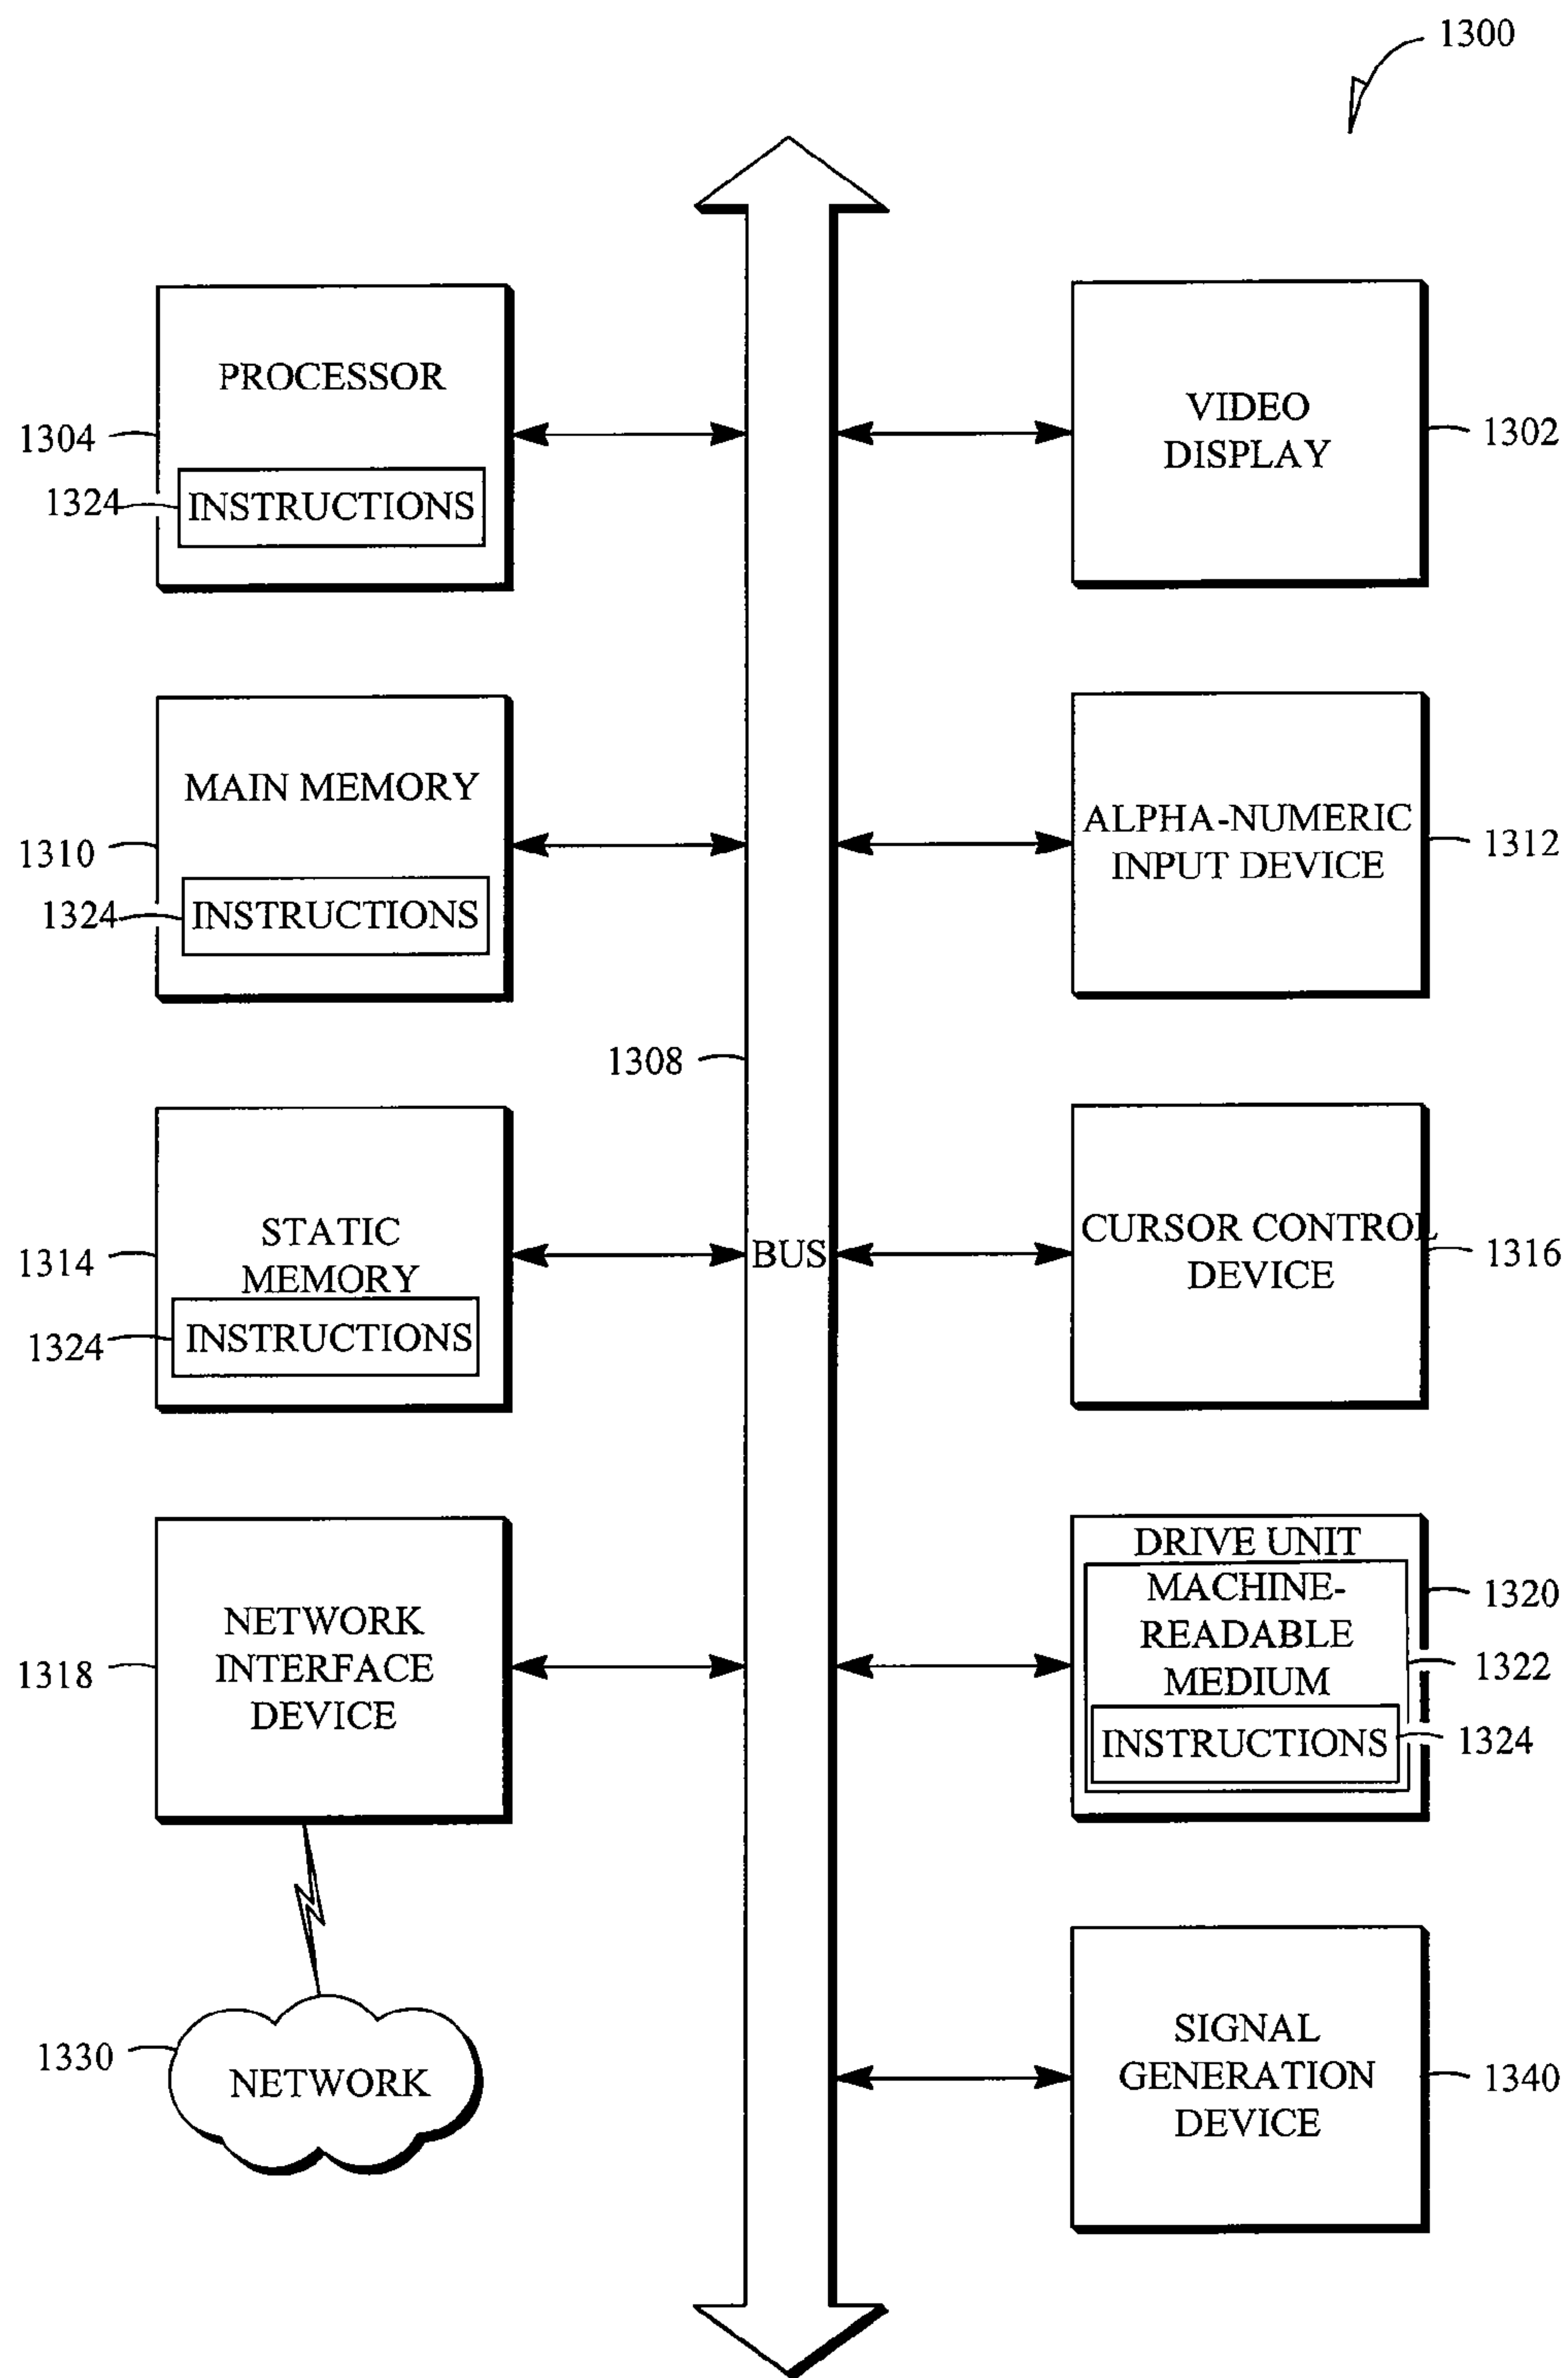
1300

PROCESSOR
1304
1324
INSTRUCTIONS

VIDEO DISPLAY
1302

MAIN MEMORY
1310
1324
INSTRUCTIONS

ALPHA-NUMERIC INPUT DEVICE
1312

1308

STATIC MEMORY
1314
1324
INSTRUCTIONS

BUS

CURSOR CONTROL DEVICE
1316

NETWORK INTERFACE DEVICE
1318

DRIVE UNIT
MACHINE-READABLE MEDIUM
INSTRUCTIONS
1320
1322
1324

1330
NETWORK

SIGNAL GENERATION DEVICE
1340